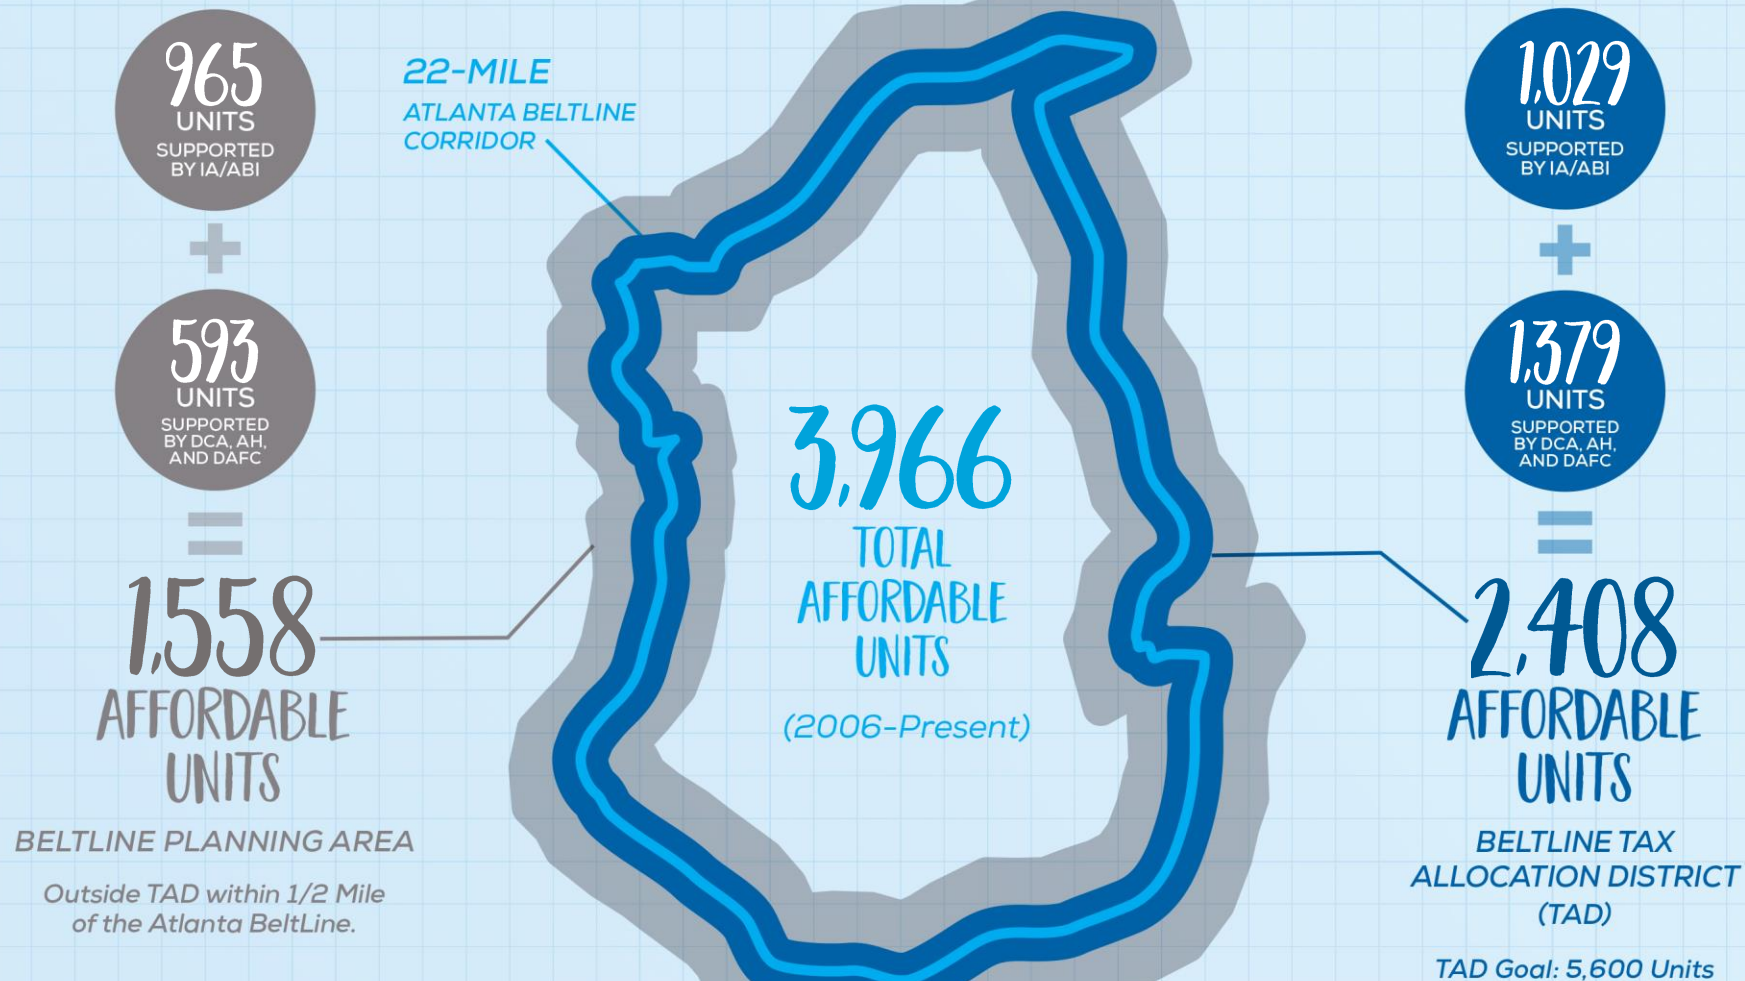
965 UNITS SUPPORTED BY IA/ABI

+

593 UNITS SUPPORTED BY DCA, AH, AND DAFC

=

1,558 AFFORDABLE UNITS

BELTLINE PLANNING AREA

Outside TAD within 1/2 Mile of the Atlanta BeltLine.

22-MILE ATLANTA BELTLINE CORRIDOR

3,966 TOTAL AFFORDABLE UNITS

(2006-Present)

1,029 UNITS SUPPORTED BY IA/ABI

+

1,379 UNITS SUPPORTED BY DCA, AH, AND DAFC

=

2,408 AFFORDABLE UNITS

BELTLINE TAX ALLOCATION DISTRICT (TAD)

TAD Goal: 5,600 Units